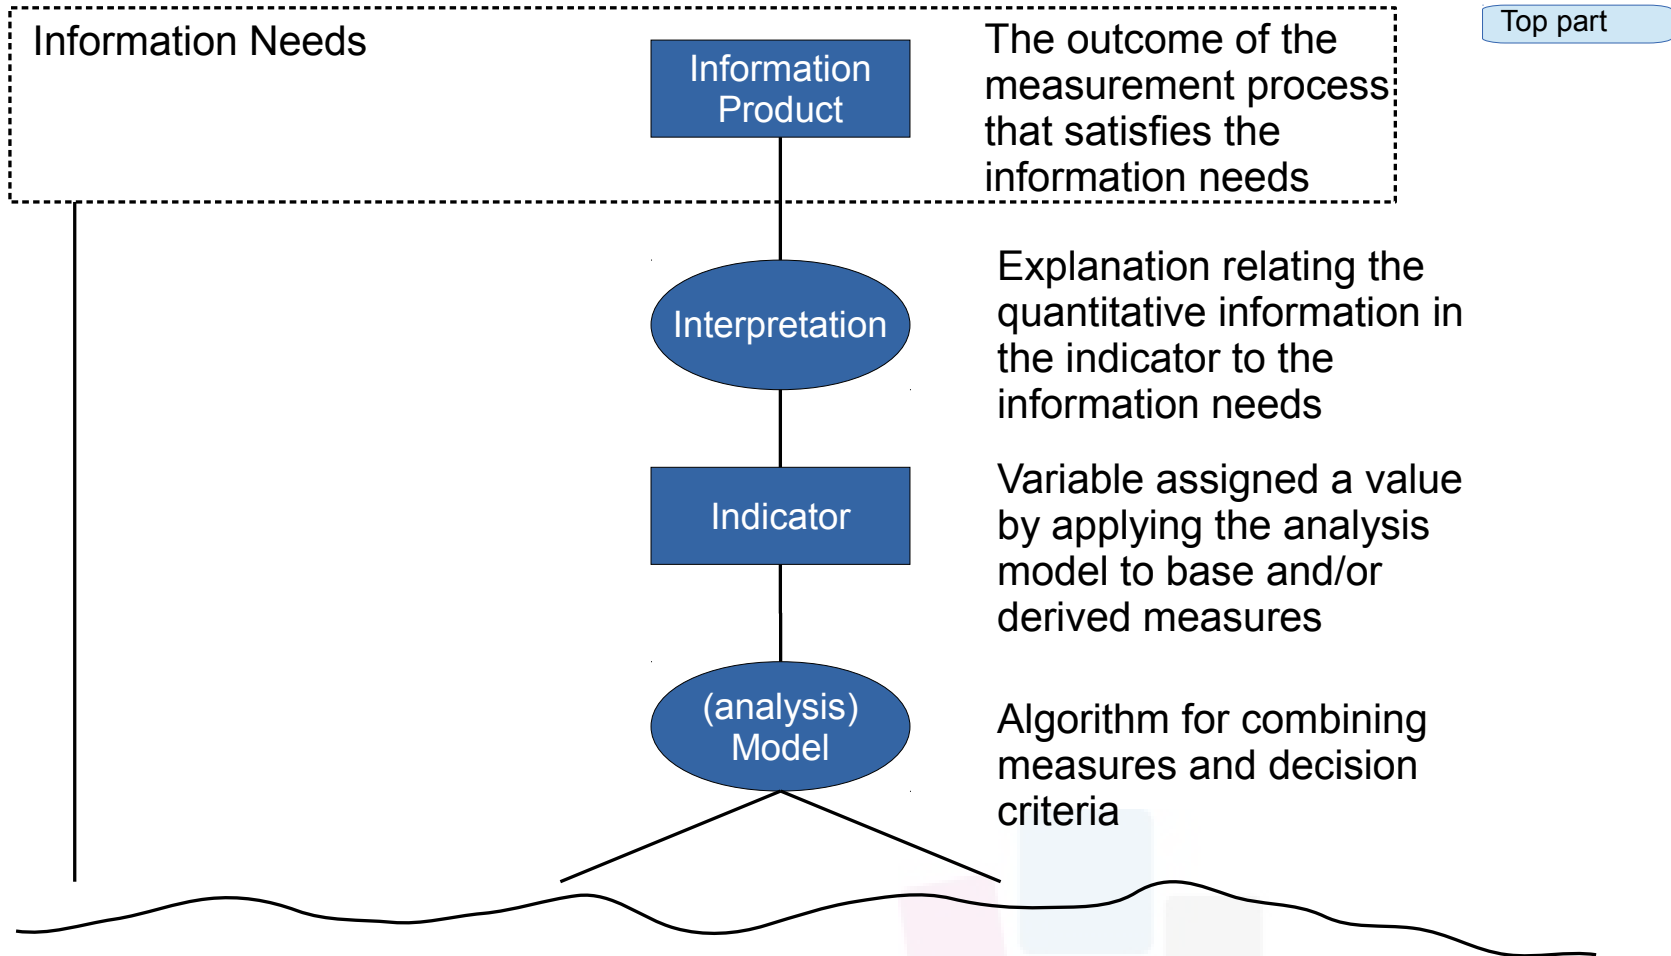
Information Needs

Information Product

The outcome of the measurement process that satisfies the information needs

Top part

Interpretation

Explanation relating the quantitative information in the indicator to the information needs

Indicator

Variable assigned a value by applying the analysis model to base and/or derived measures

(analysis) Model

Algorithm for combining measures and decision criteria